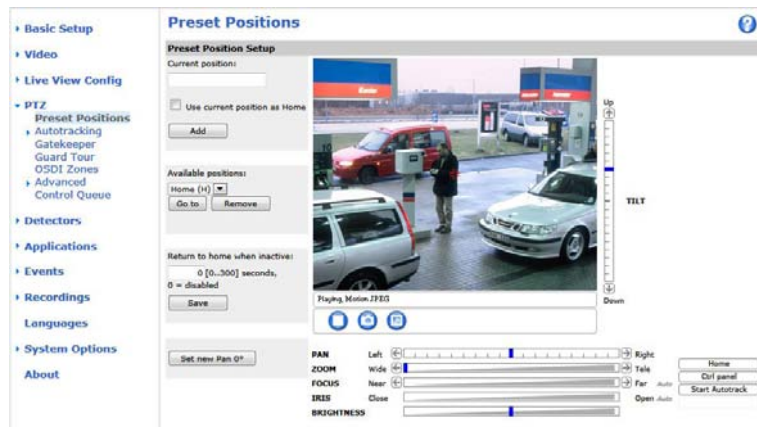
▸ Basic Setup
▸ Video
▸ Live View Config
▾ PTZ
Preset Positions
▸ Autotracking
Gatekeeper
Guard Tour
OSDI Zones
▸ Advanced
Control Queue
▸ Detectors
▸ Applications
▸ Events
▸ Recordings
Languages
▸ System Options
About

Preset Positions

Preset Position Setup

Current position:

Use current position as Home

Add

Available positions:

Home (H)

Go to Remove

Return to home when inactive:

0 [0...300] seconds, 0 = disabled

Save

Set new Pan 0°

Playing, Motion JPEG

Up

TILT

Down

PAN Left Right
ZOOM Wide Tele
FOCUS Near Far Auto
IRIS Close Open Auto
BRIGHTNESS

Home
Ctrl panel
Start Autotrack